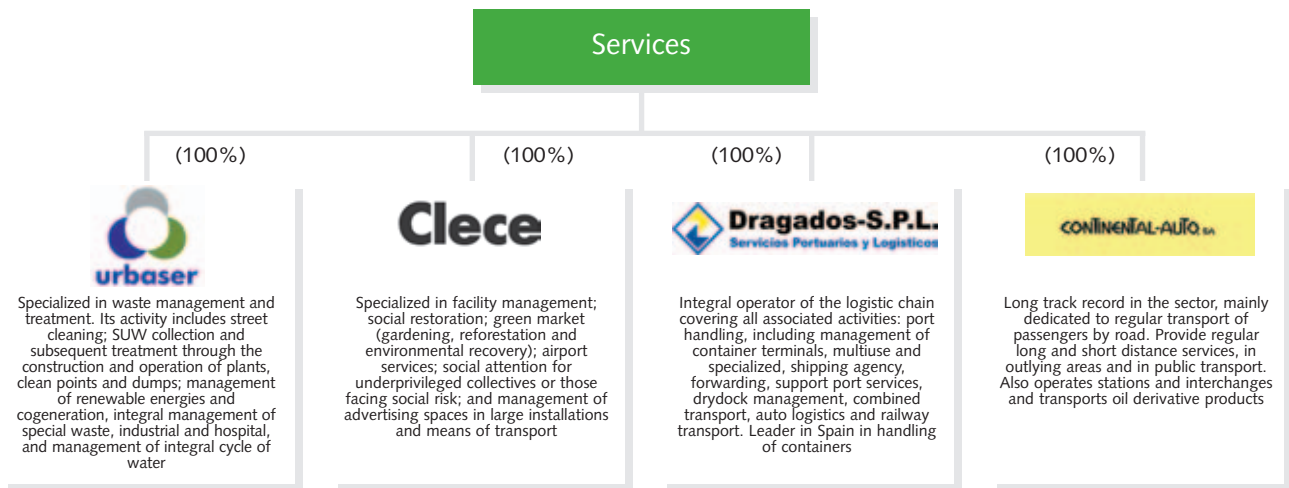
Services

(100%)

(100%)

(100%)

(100%)

urbaser

Specialized in waste management and treatment. Its activity includes street cleaning; SUW collection and subsequent treatment through the construction and operation of plants, clean points and dumps; management of renewable energies and cogeneration, integral management of special waste, industrial and hospital, and management of integral cycle of water

Clece

Specialized in facility management; social restoration; green market (gardening, reforestation and environmental recovery); airport services; social attention for underprivileged collectives or those facing social risk; and management of advertising spaces in large installations and means of transport

Dragados-S.P.L.
Servicios Portuarios y Logisticos

Integral operator of the logistic chain covering all associated activities: port handling, including management of container terminals, multiuse and specialized, shipping agency, forwarding, support port services, drydock management, combined transport, auto logistics and railway transport. Leader in Spain in handling of containers

CONTINENTAL-AUTO SA

Long track record in the sector, mainly dedicated to regular transport of passengers by road. Provide regular long and short distance services, in outlying areas and in public transport. Also operates stations and interchanges and transports oil derivative products